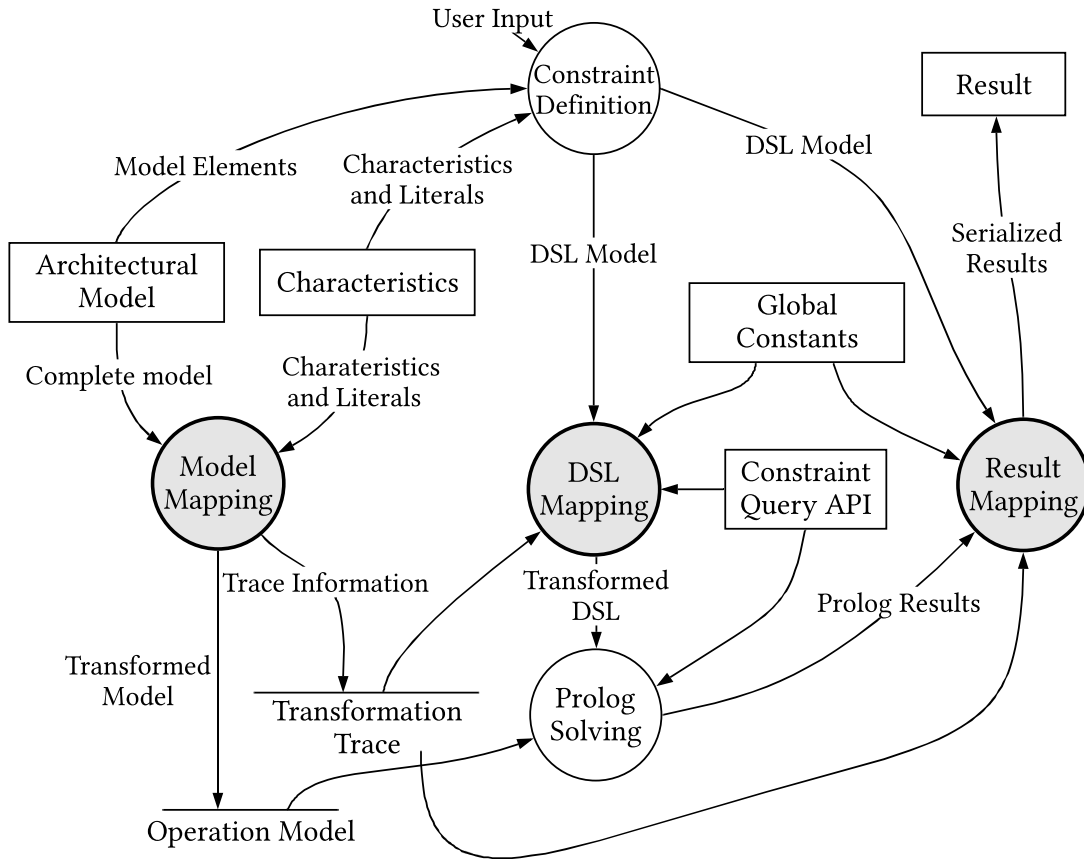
User Input

Constraint Definition

Result

DSL Model

Model Elements

Characteristics and Literals

Serialized Results

Architectural Model

Characteristics

DSL Model

Global Constants

Complete model

Charateristics and Literals

Model Mapping

DSL Mapping

Constraint Query API

Result Mapping

Trace Information

Transformed DSL

Prolog Results

Transformed Model

Transformation Trace

Prolog Solving

Operation Model